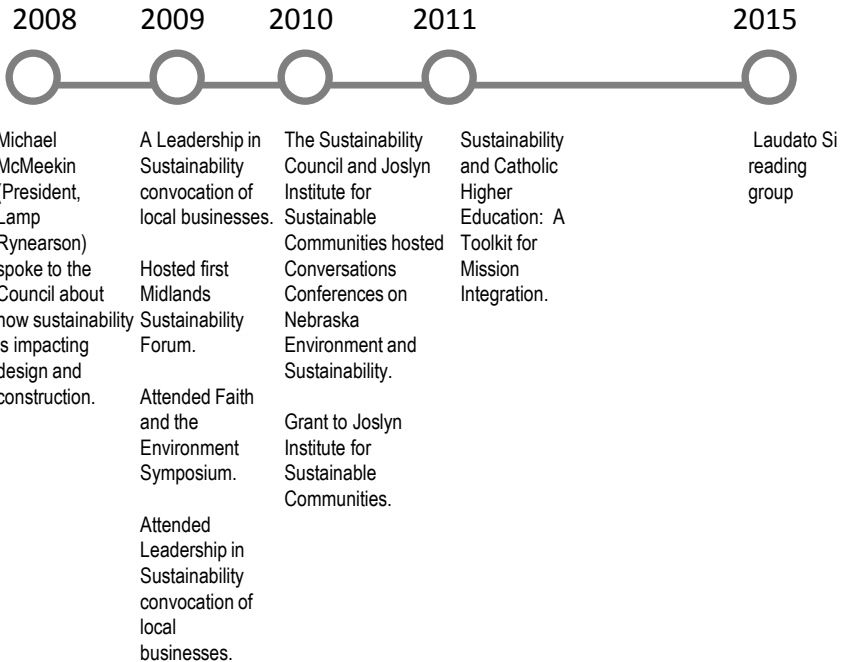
2008

2009

2010

2011

2015

Michael McMeekin (President, Lamp Rynearson) spoke to the Council about how sustainability is impacting design and construction.

A Leadership in Sustainability convocation of local businesses.

Hosted first Midlands Sustainability Forum.

Attended Faith and the Environment Symposium.

Attended Leadership in Sustainability convocation of local businesses.

The Sustainability Council and Joslyn Institute for Sustainable Communities hosted Conversations Conferences on Nebraska Environment and Sustainability.

Grant to Joslyn Institute for Sustainable Communities.

Sustainability and Catholic Higher Education: A Toolkit for Mission Integration.

Laudato Si reading group